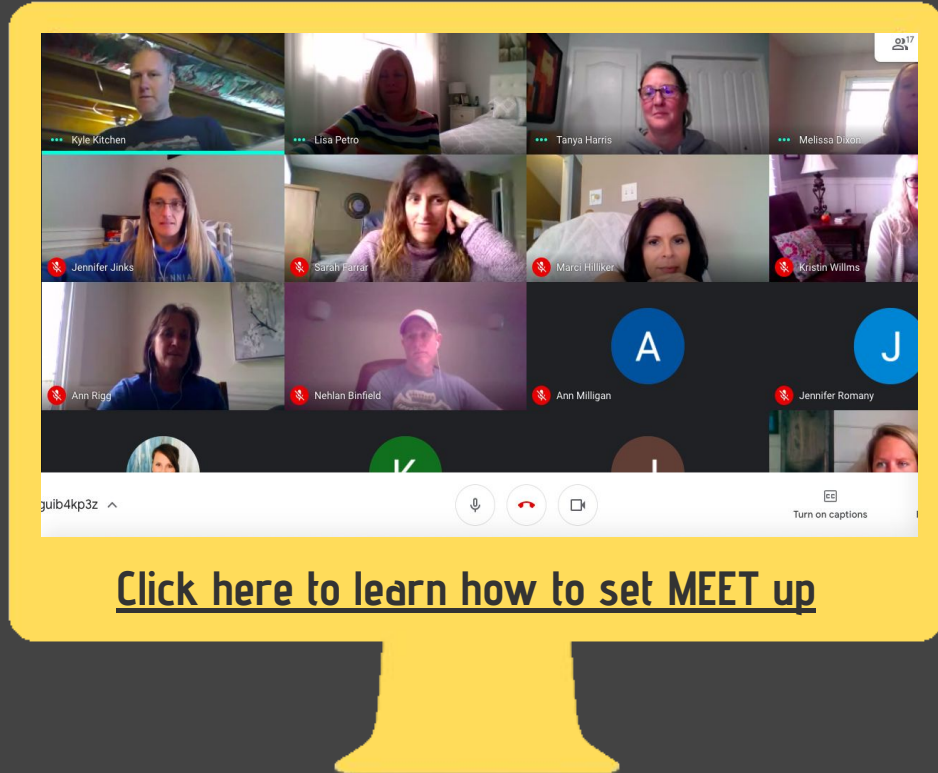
17

Kyle Kitchen

Lisa Petro

Tanya Harris

Melissa Dixon

Jennifer Jinks

Sarah Farrar

Marci Hilliker

Kristin Willms

Ann Rigg

Nehlan Binfield

A

Ann Milligan

J

Jennifer Romany

K

guib4kp3z

Turn on captions

Click here to learn how to set MEET up